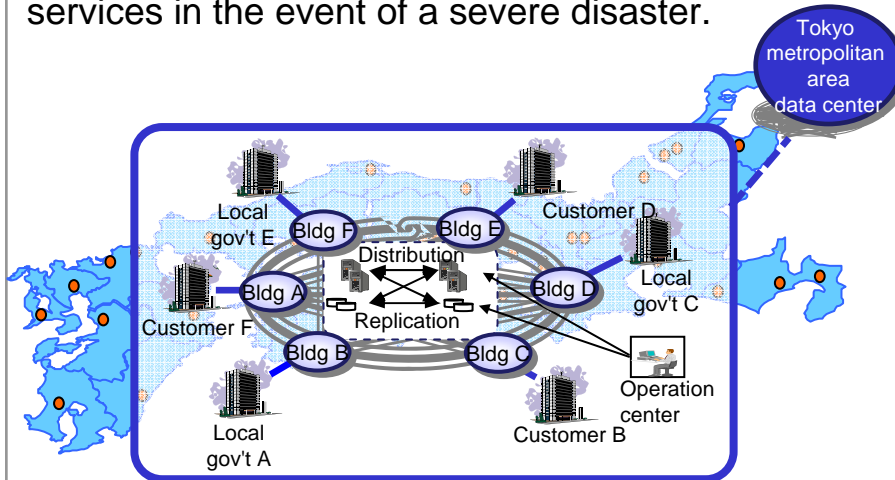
services in the event of a severe disaster.

Tokyo metropolitan area data center

Local gov't E
Bldg F
Bldg E
Customer D
Distribution
Bldg A
Bldg D
Local gov't C
Customer F
Replication
Bldg B
Bldg C
Operation center
Local gov't A
Customer B